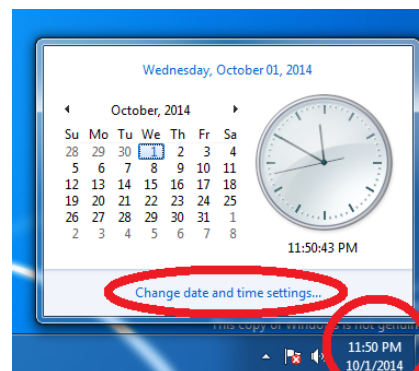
Wednesday, October 01, 2014

◀ October, 2014 ▶

| Su | Mo | Tu | We | Th | Fr | Sa |
|---|---|---|---|---|---|---|
| 28 | 29 | 30 | 1 | 2 | 3 | 4 |
| 5 | 6 | 7 | 8 | 9 | 10 | 11 |
| 12 | 13 | 14 | 15 | 16 | 17 | 18 |
| 19 | 20 | 21 | 22 | 23 | 24 | 25 |
| 26 | 27 | 28 | 29 | 30 | 31 | 1 |
| 2 | 3 | 4 | 5 | 6 | 7 | 8 |

11:50:43 PM

Change date and time settings...

This copy of Windows is not genuin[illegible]

11:50 PM
10/1/2014